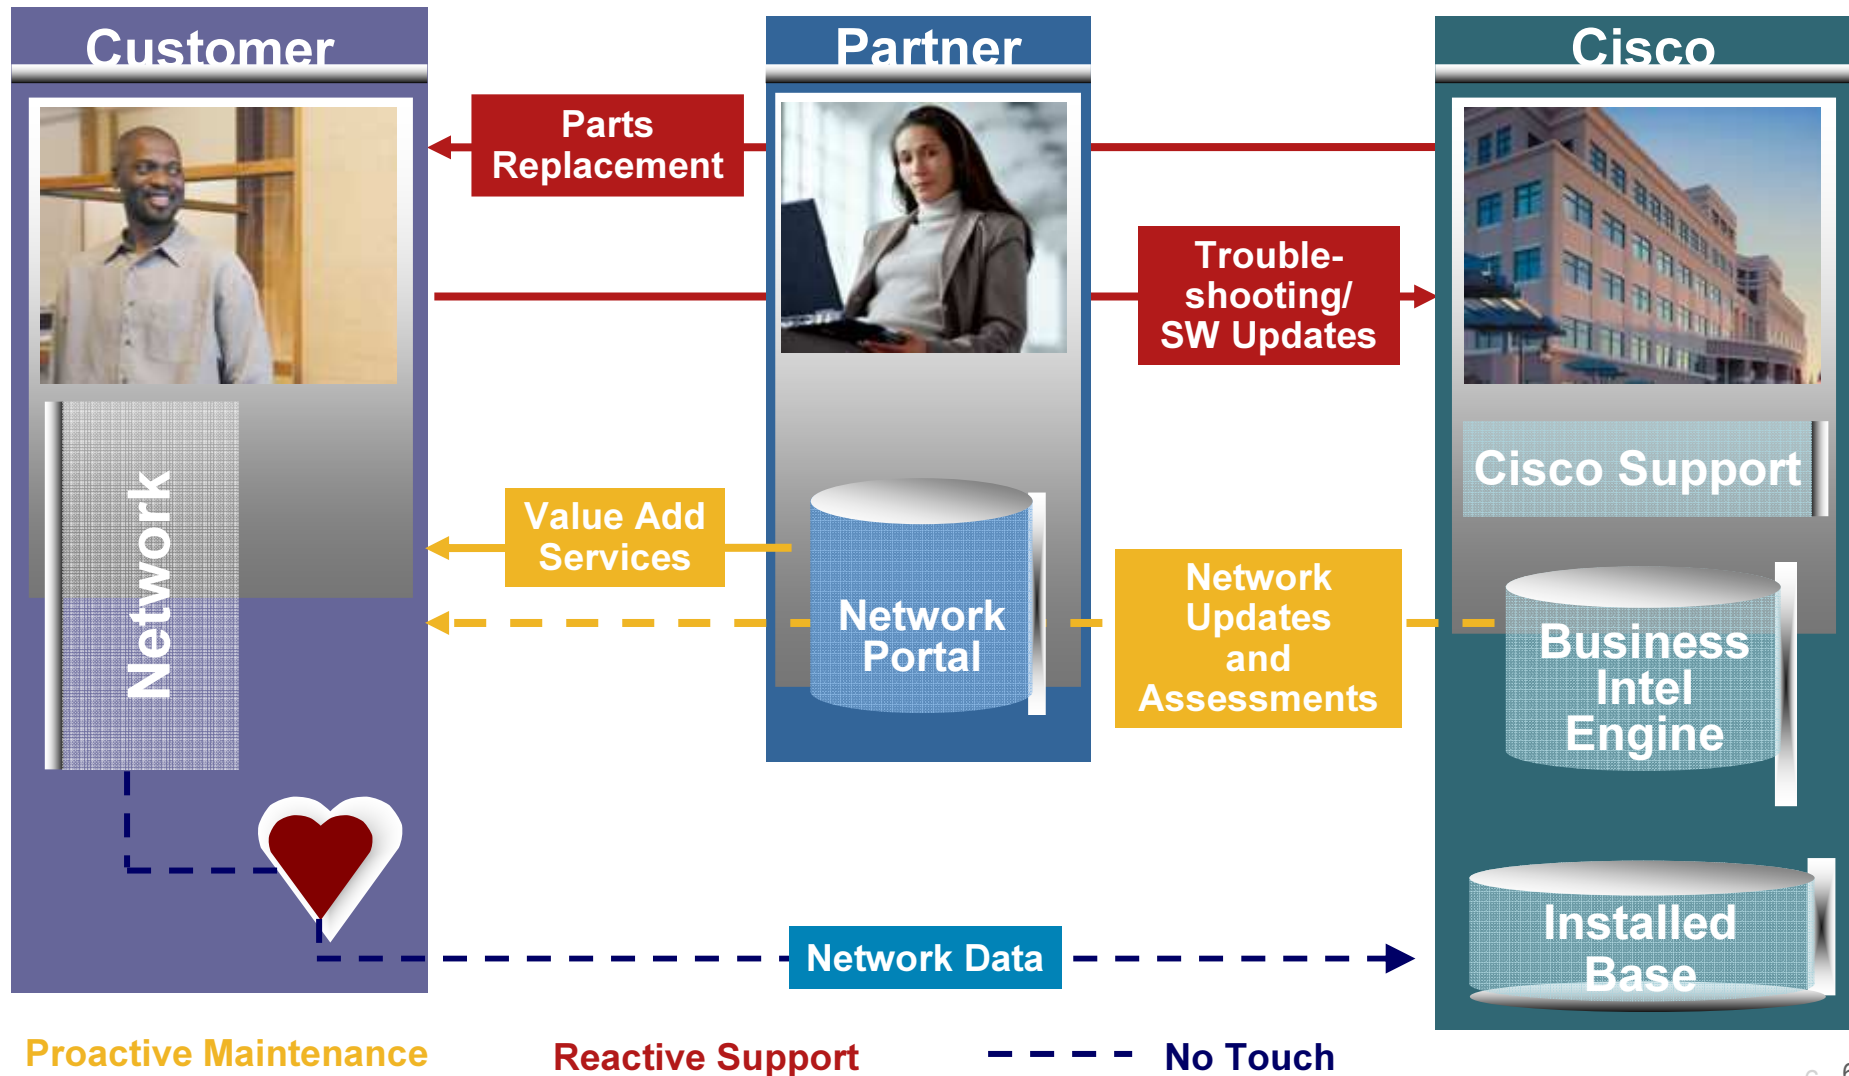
Customer

Partner

Cisco

Parts Replacement

Trouble-shooting/ SW Updates

Network

Cisco Support

Value Add Services

Network Portal

Network Updates and Assessments

Business Intel Engine

Installed Base

Network Data

Proactive Maintenance

Reactive Support

No Touch